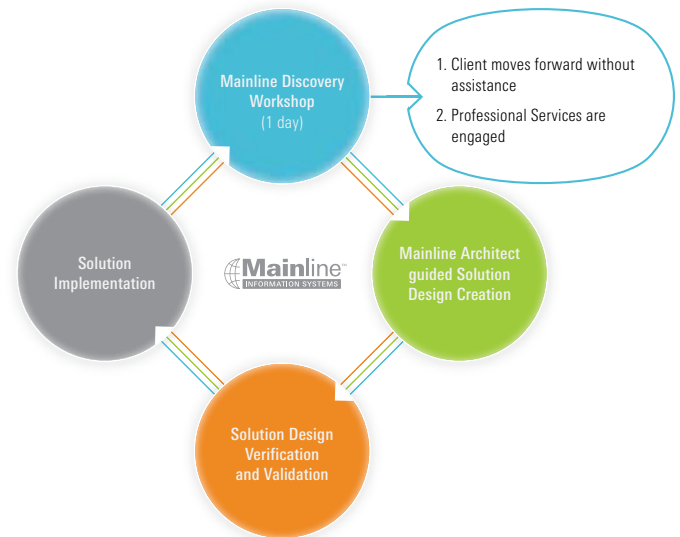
Mainline Discovery Workshop
(1 day)

1. Client moves forward without assistance
2. Professional Services are engaged

Mainline Architect guided Solution Design Creation

Solution Design Verification and Validation

Solution Implementation

Mainline™
INFORMATION SYSTEMS